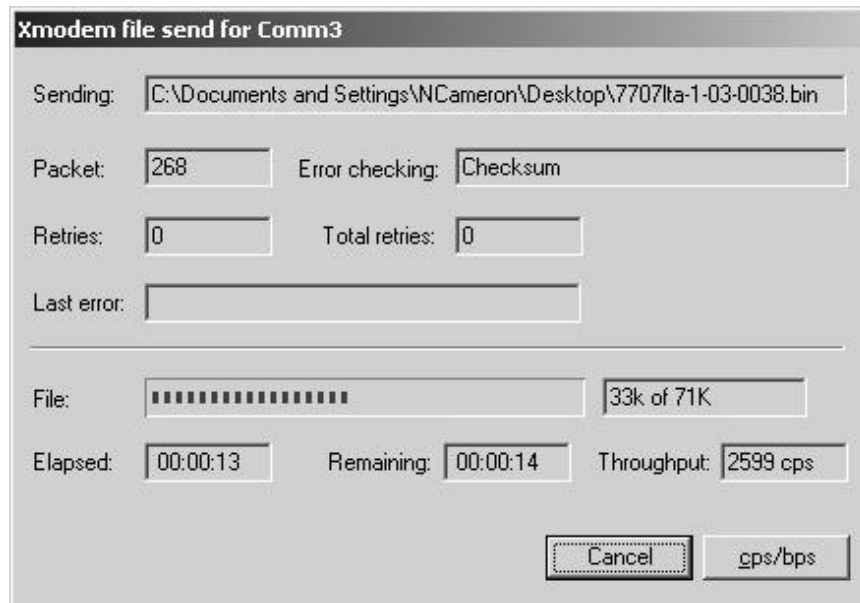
Xmodem file send for Comm3

Sending: C:\Documents and Settings\NCameron\Desktop\7707lta-1-03-0038.bin

Packet: 268 Error checking: Checksum

Retries: 0 Total retries: 0

Last error:

File: 33k of 71K

Elapsed: 00:00:13 Remaining: 00:00:14 Throughput: 2599 cps

Cancel cps/bps